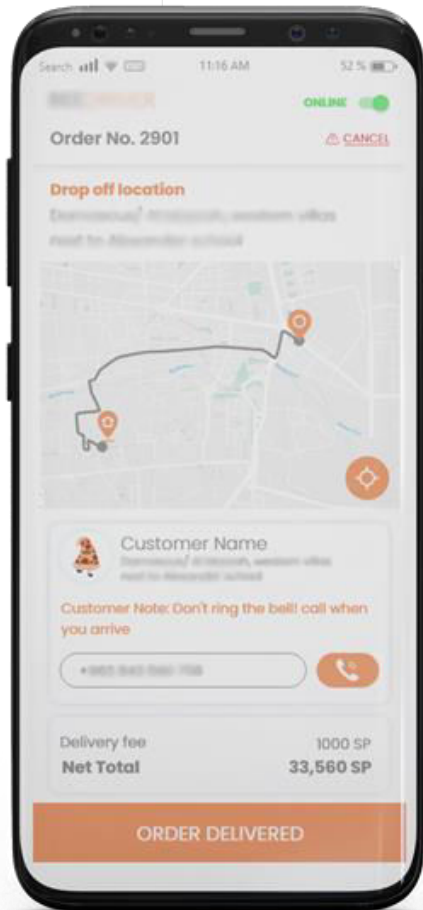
Search 11:16 AM 52 %

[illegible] ONLINE

Order No. 2901 CANCEL

Drop off location

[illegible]

Customer Name

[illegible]

Customer Note: Don't ring the bell! call when you arrive

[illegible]

Delivery fee 1000 SP

Net Total 33,560 SP

ORDER DELIVERED